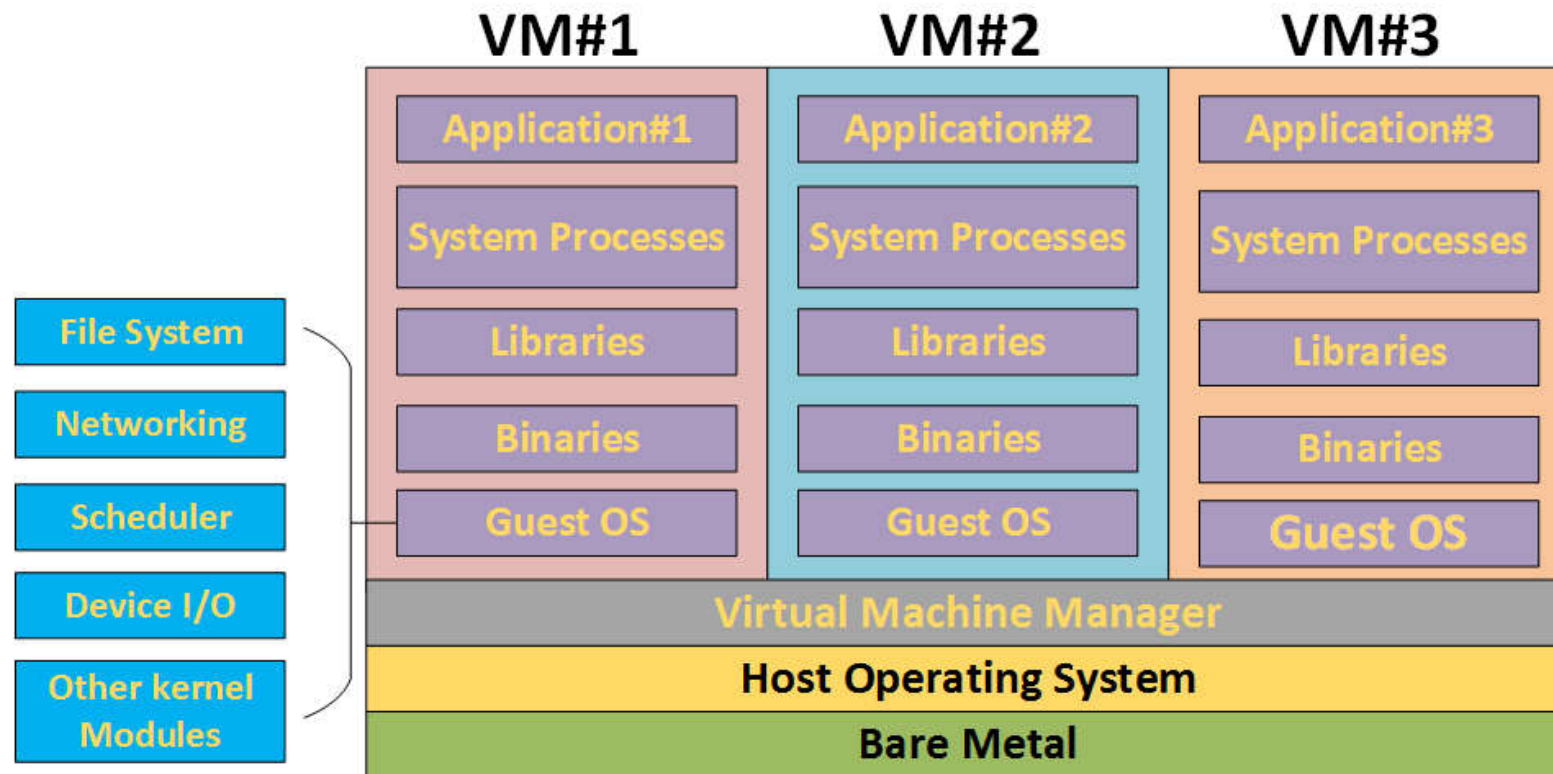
VM#1
VM#2
VM#3

Application#1
System Processes
Libraries
Binaries
Guest OS

Application#2
System Processes
Libraries
Binaries
Guest OS

Application#3
System Processes
Libraries
Binaries
Guest OS

File System
Networking
Scheduler
Device I/O
Other kernel Modules

Virtual Machine Manager
Host Operating System
Bare Metal